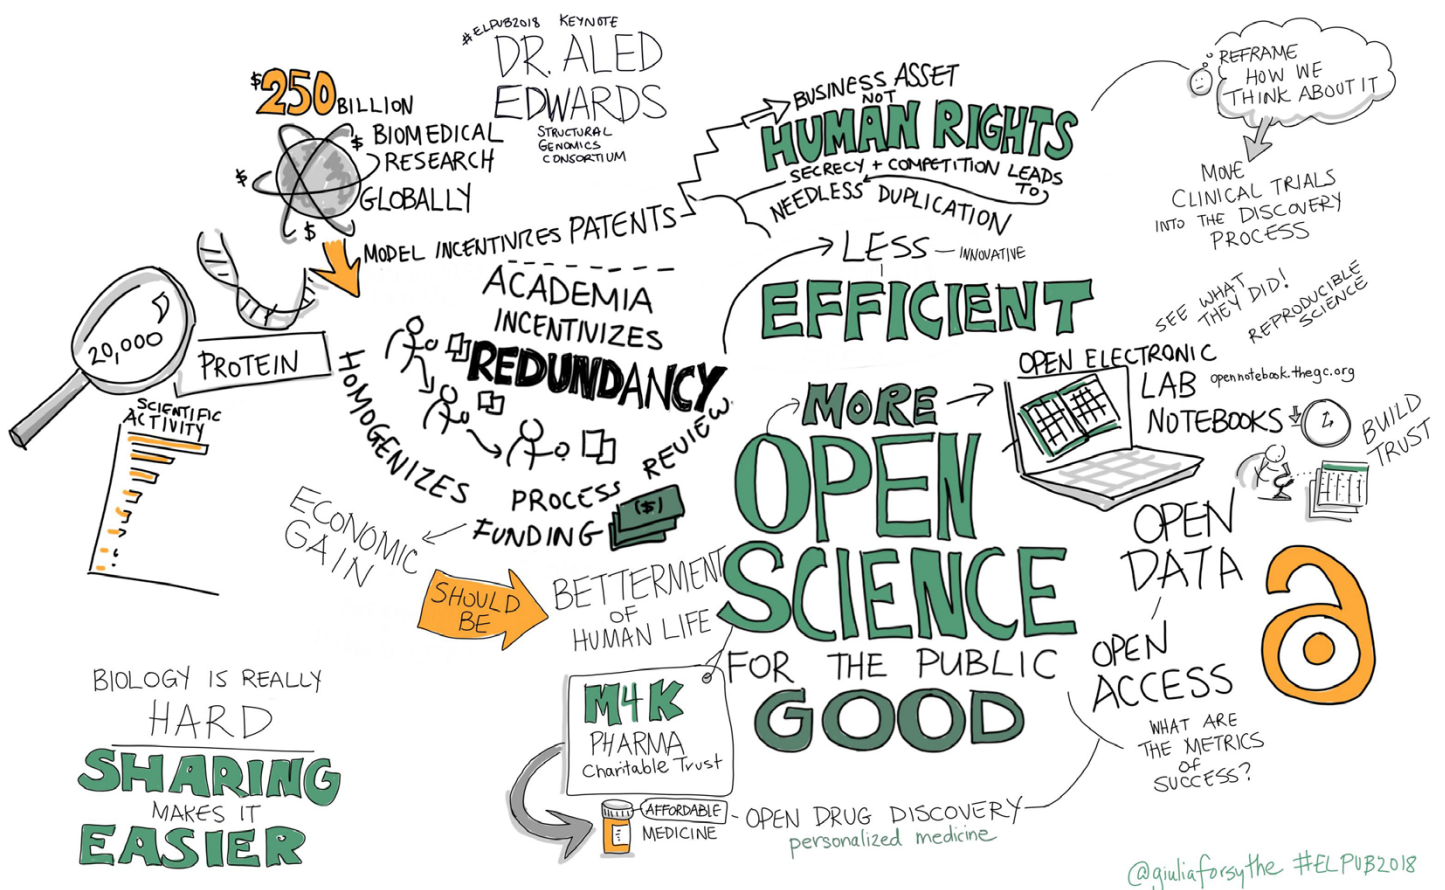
#ELPUB2018 KEYNOTE
DR. ALED EDWARDS
STRUCTURAL GENOMICS CONSORTIUM

$250 BILLION
BIOMEDICAL RESEARCH GLOBALLY
$ $ $

MODEL INCENTIVIZES PATENTS

BUSINESS ASSET NOT HUMAN RIGHTS
SECRECY + COMPETITION LEADS TO NEEDLESS DUPLICATION

REFRAME HOW WE THINK ABOUT IT
MOVE CLINICAL TRIALS INTO THE DISCOVERY PROCESS

20,000
PROTEIN
SCIENTIFIC ACTIVITY

ACADEMIA INCENTIVIZES REDUNDANCY
HOMOGENIZES
REVIEW PROCESS
FUNDING ($)
ECONOMIC GAIN
SHOULD BE
BETTERMENT OF HUMAN LIFE

LESS - INNOVATIVE
EFFICIENT

SEE WHAT THEY DID!
REPRODUCIBLE SCIENCE
OPEN ELECTRONIC LAB NOTEBOOKS
opennotebook.thegc.org
BUILD TRUST

MORE OPEN SCIENCE FOR THE PUBLIC GOOD

OPEN DATA
OPEN ACCESS
WHAT ARE THE METRICS OF SUCCESS?

M4K PHARMA Charitable Trust
AFFORDABLE MEDICINE
OPEN DRUG DISCOVERY
personalized medicine

BIOLOGY IS REALLY HARD
SHARING MAKES IT EASIER

@giuliaforsythe #ELPUB2018